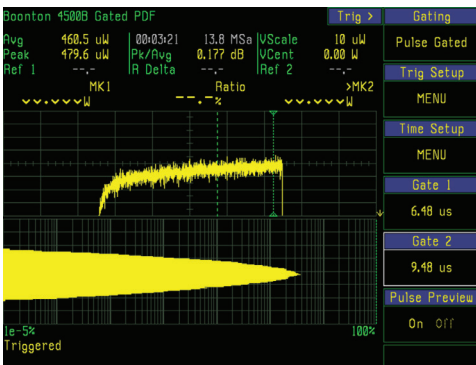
Boonton 4500B Gated PDF

Trig >

Avg 460.5 uW
Peak 479.6 uW
Ref 1 --.-

00:03:21 13.8 MSa
Pk/Avg 0.177 dB
Δ Delta --.-

VScale 10 uW
VCent 0.00 W
Ref 2 --.-

MK1
Ratio
>MK2

vv.vvvvW
--.-%
vv.vvvvW

1e-5%
100%
Triggered

Gating
Pulse Gated
Trig Setup
MENU
Time Setup
MENU
Gate 1
6.48 us
Gate 2
9.48 us
Pulse Preview
On Off